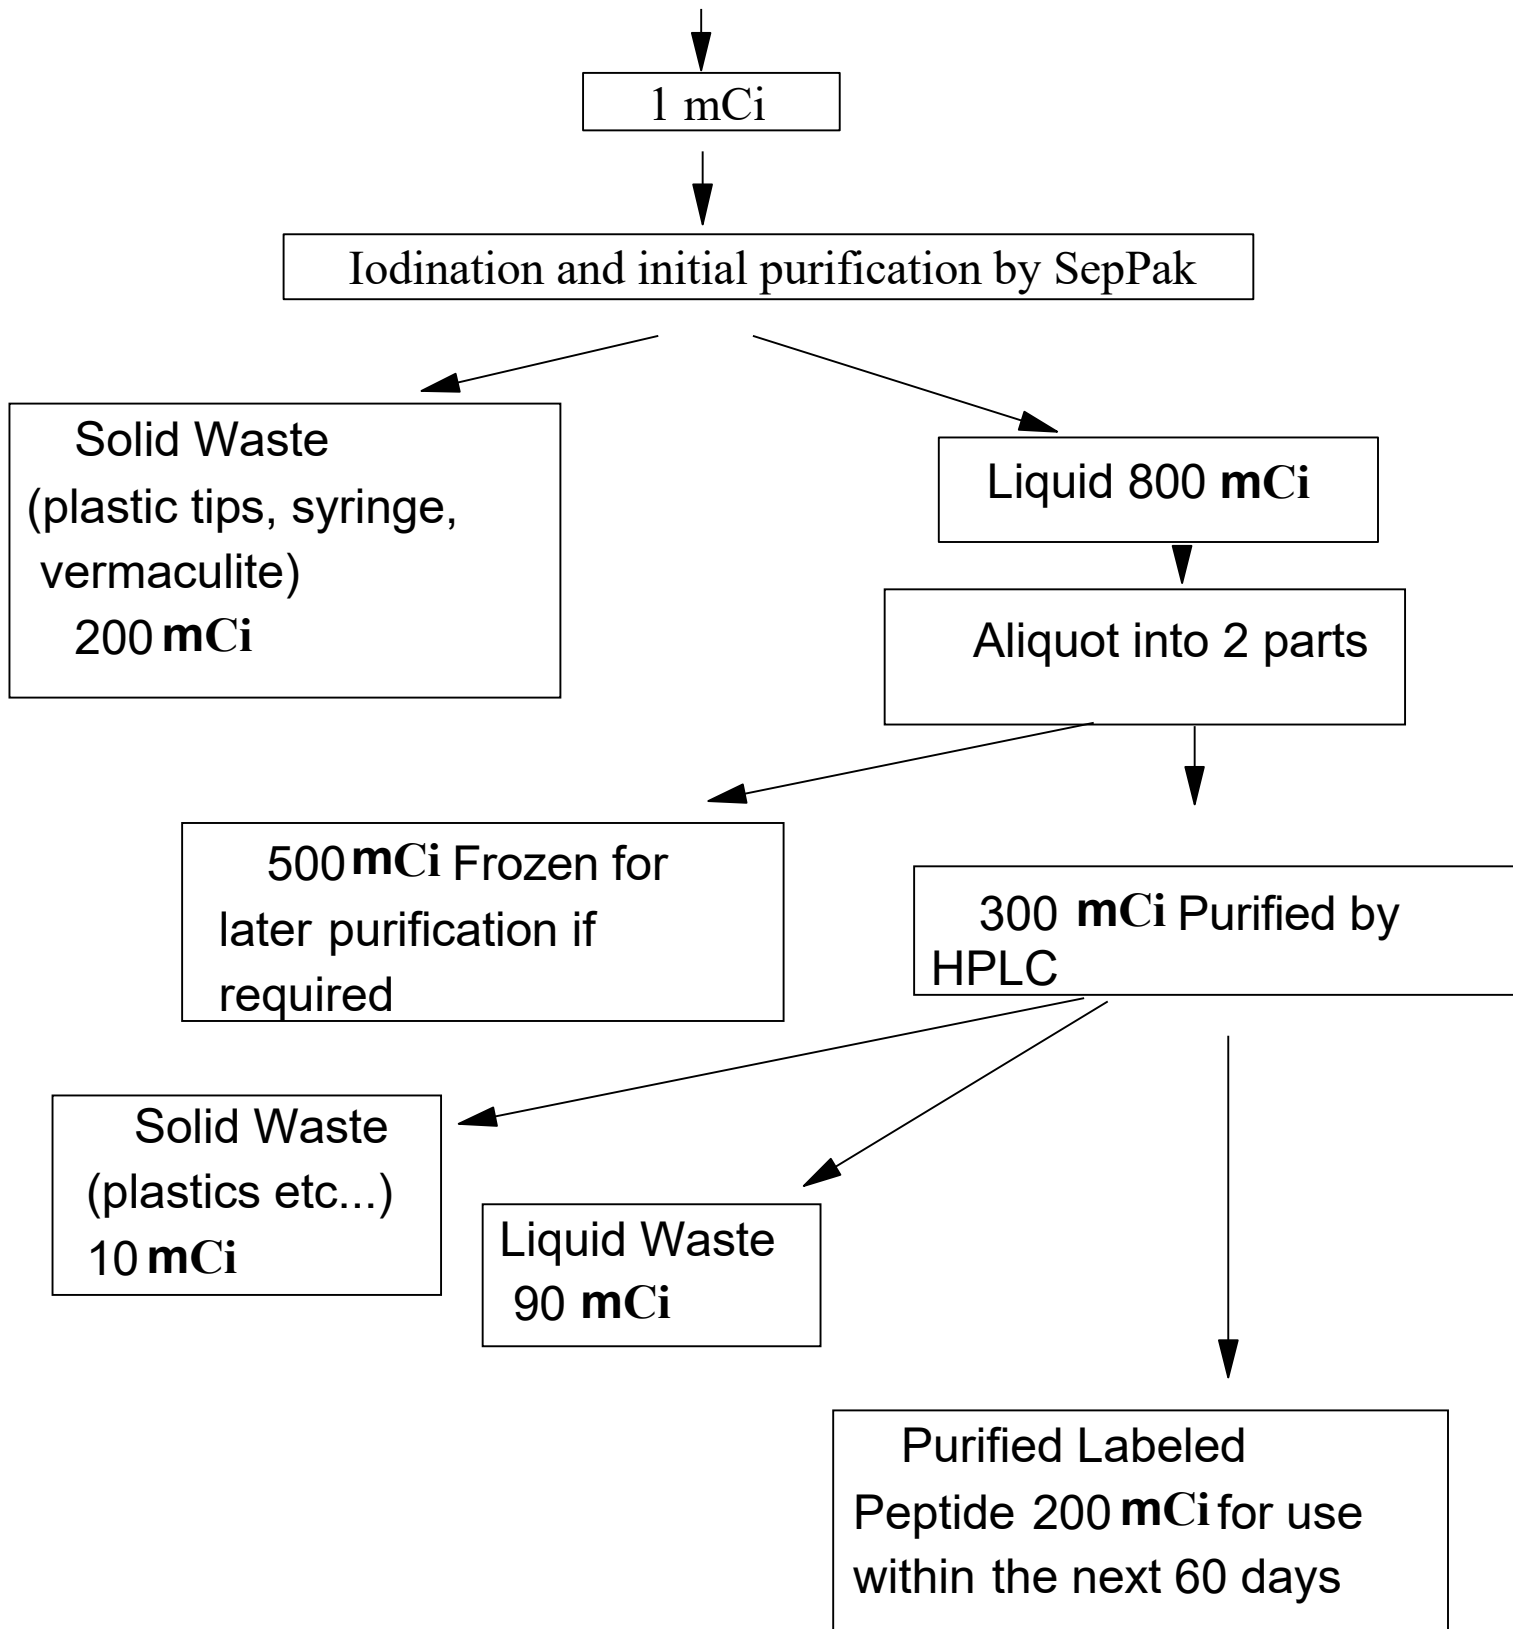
1 mCi

Iodination and initial purification by SepPak

Solid Waste (plastic tips, syringe, vermaculite) 200 mCi

Liquid 800 mCi

Aliquot into 2 parts

500 mCi Frozen for later purification if required

300 mCi Purified by HPLC

Solid Waste (plastics etc...) 10 mCi

Liquid Waste 90 mCi

Purified Labeled Peptide 200 mCi for use within the next 60 days